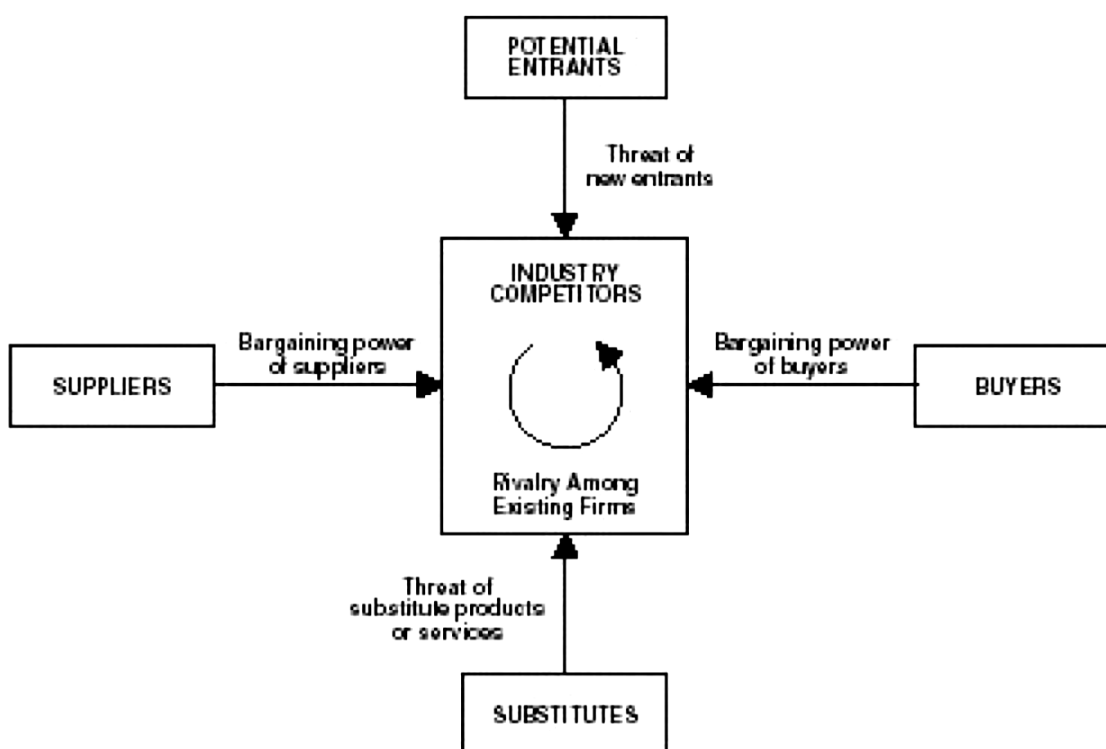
POTENTIAL ENTRANTS

Threat of new entrants

INDUSTRY COMPETITORS

Bargaining power of suppliers

SUPPLIERS

Bargaining power of buyers

BUYERS

Rivalry Among Existing Firms

Threat of substitute products or services

SUBSTITUTES